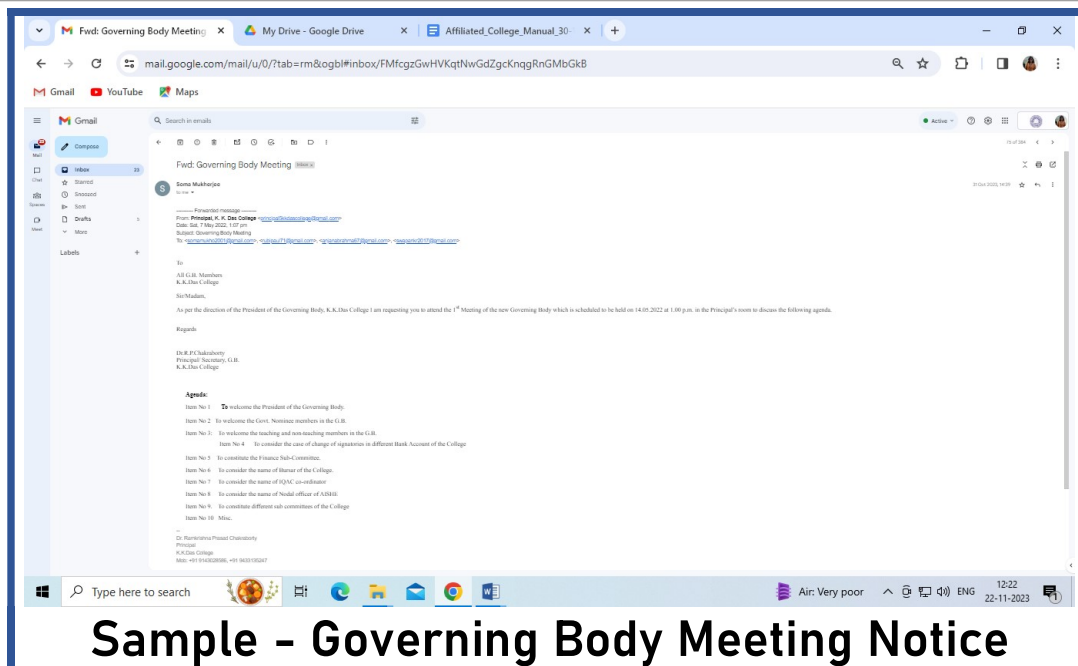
Fwd: Governing Body Meeting ×
My Drive - Google Drive ×
Affiliated_College_Manual_30- ×
+

mail.google.com/mail/u/0/?tab=rm&ogbl#inbox/FMfcgzGwHVKqtNwGdZgcKnqgRnGMbGkB

Gmail YouTube Maps

Gmail
Search in emails
Active

Compose
Inbox 23
Starred
Snoozed
Sent
Drafts
More
Labels

Mail
Chat
Spaces
Meet

Fwd: Governing Body Meeting Inbox ×

Soma Mukherjee
to me

---------- Forwarded message ---------
From: Principal, K. K. Das College <principalkkdascollege@gmail.com>
Date: Sat, 7 May 2022, 1:07 pm
Subject: Governing Body Meeting
To: <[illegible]@gmail.com>, <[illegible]@gmail.com>, <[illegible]@gmail.com>, <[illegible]@gmail.com>

To
All G.B. Members
K.K.Das College

Sir/Madam,

As per the direction of the President of the Governing Body, K.K.Das College I am requesting you to attend the $1^{st}$ Meeting of the new Governing Body which is scheduled to be held on 14.05.2022 at 1.00 p.m. in the Principal's room to discuss the following agenda.

Regards

Dr.R.P.Chakraborty
Principal/ Secretary, G.B.
K.K.Das College

Agenda:
Item No 1 To welcome the President of the Governing Body.
Item No 2 To welcome the Govt. Nominee members in the G.B.
Item No 3 To welcome the teaching and non-teaching members in the G.B.
Item No 4 To consider the case of change of signatories in different Bank Account of the College
Item No 5 To constitute the Finance Sub-Committee.
Item No 6 To consider the name of Bursar of the College.
Item No 7 To consider the name of IQAC co-ordinator
Item No 8 To consider the name of Nodal officer of AISHE
Item No 9 To constitute different sub committees of the College
Item No 10 Misc.

--
Dr. Ramkrishna Prasad Chakraborty
Principal
K.K.Das College
Mob: +91 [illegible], +91 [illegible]

Type here to search
Air: Very poor
ENG
12:22
22-11-2023

Sample - Governing Body Meeting Notice